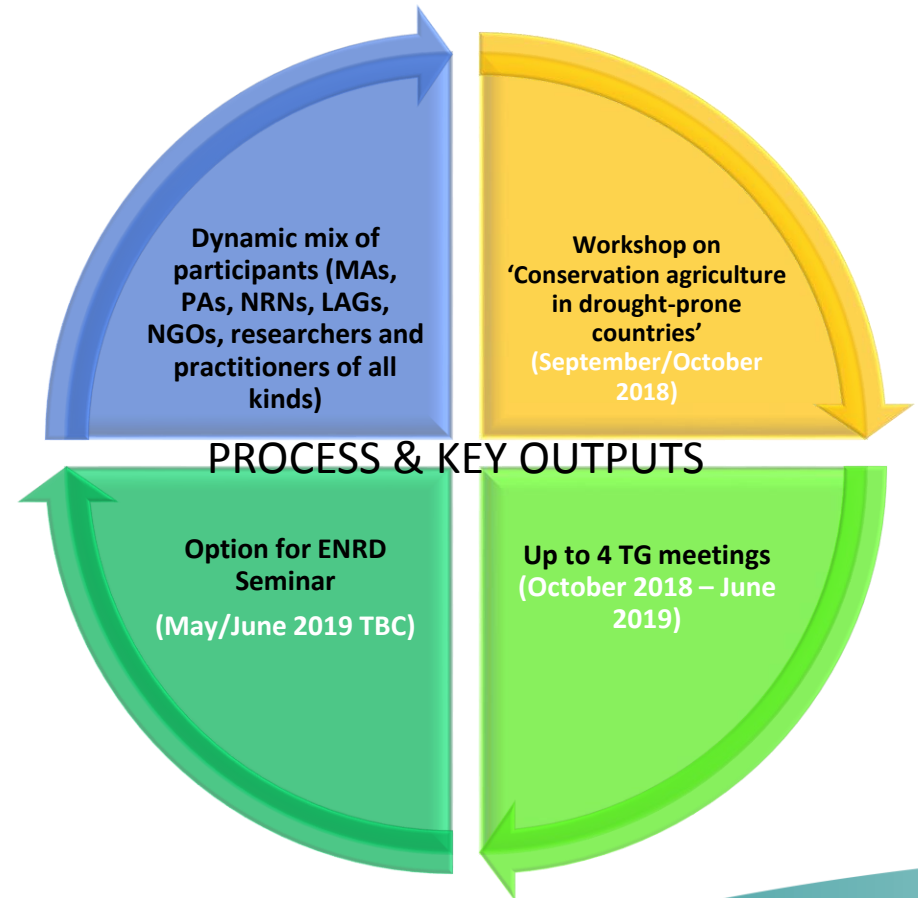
Dynamic mix of participants (MAs, PAs, NRNs, LAGs, NGOs, researchers and practitioners of all kinds)

Workshop on 'Conservation agriculture in drought-prone countries' (September/October 2018)

PROCESS & KEY OUTPUTS

Option for ENRD Seminar (May/June 2019 TBC)

Up to 4 TG meetings (October 2018 – June 2019)